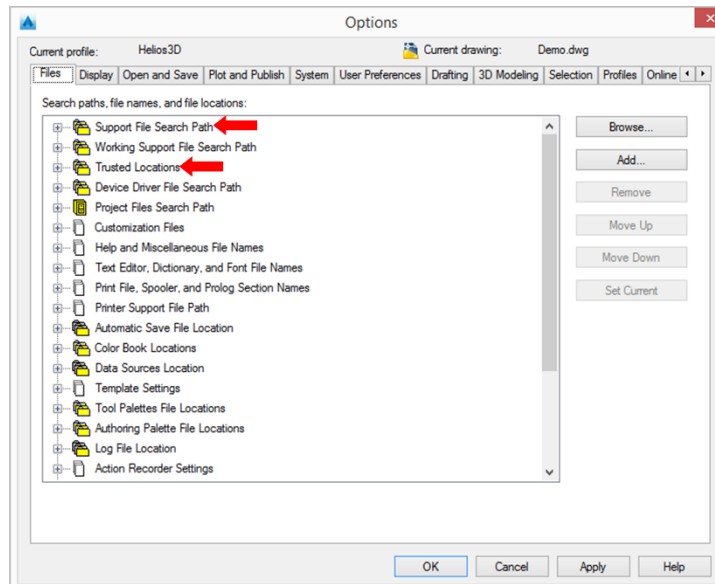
Options

Current profile: Helios3D

Current drawing: Demo.dwg

Files | Display | Open and Save | Plot and Publish | System | User Preferences | Drafting | 3D Modeling | Selection | Profiles | Online

Search paths, file names, and file locations:

Support File Search Path
Working Support File Search Path
Trusted Locations
Device Driver File Search Path
Project Files Search Path
Customization Files
Help and Miscellaneous File Names
Text Editor, Dictionary, and Font File Names
Print File, Spooler, and Prolog Section Names
Printer Support File Path
Automatic Save File Location
Color Book Locations
Data Sources Location
Template Settings
Tool Palettes File Locations
Authoring Palette File Locations
Log File Location
Action Recorder Settings

Browse...
Add...
Remove
Move Up
Move Down
Set Current

OK
Cancel
Apply
Help